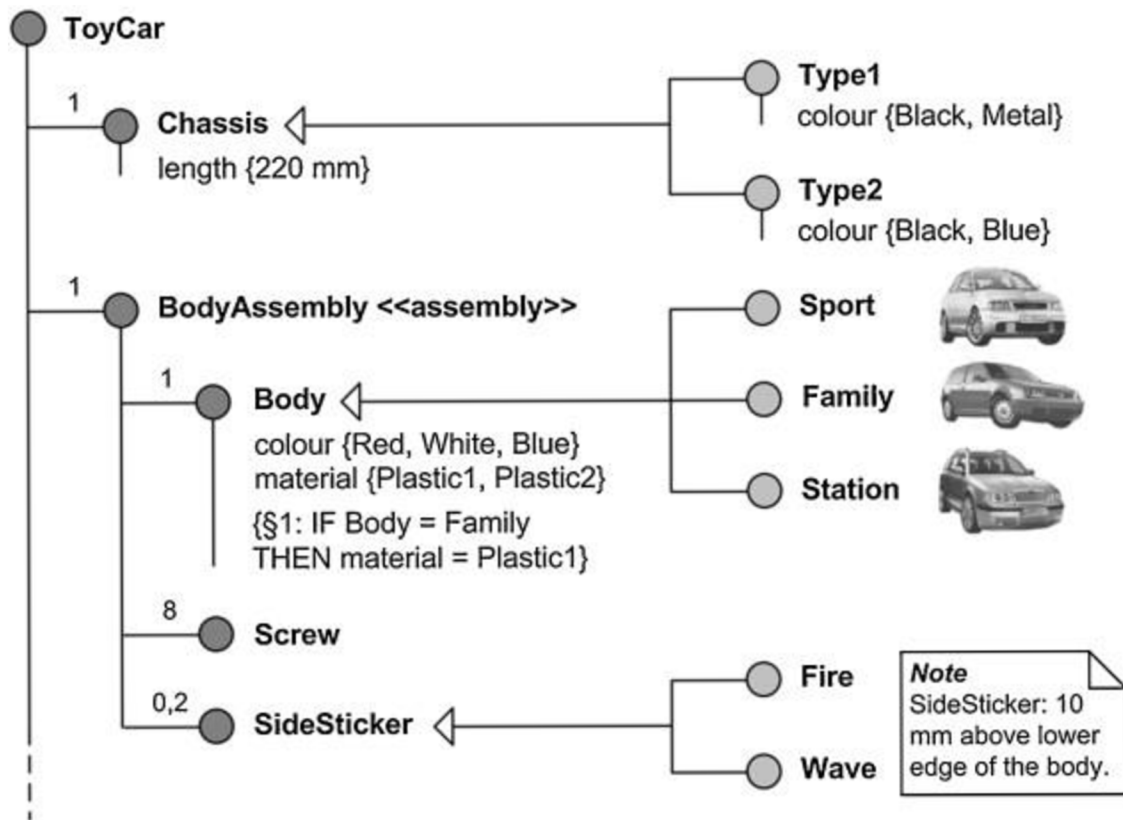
ToyCar

1 Chassis
length {220 mm}

Type1
colour {Black, Metal}

Type2
colour {Black, Blue}

1 BodyAssembly <<assembly>>

Sport

1 Body
colour {Red, White, Blue}
material {Plastic1, Plastic2}
{§1: IF Body = Family THEN material = Plastic1}

Family

Station

8 Screw

Fire

0,2 SideSticker

Wave

Note
SideSticker: 10 mm above lower edge of the body.